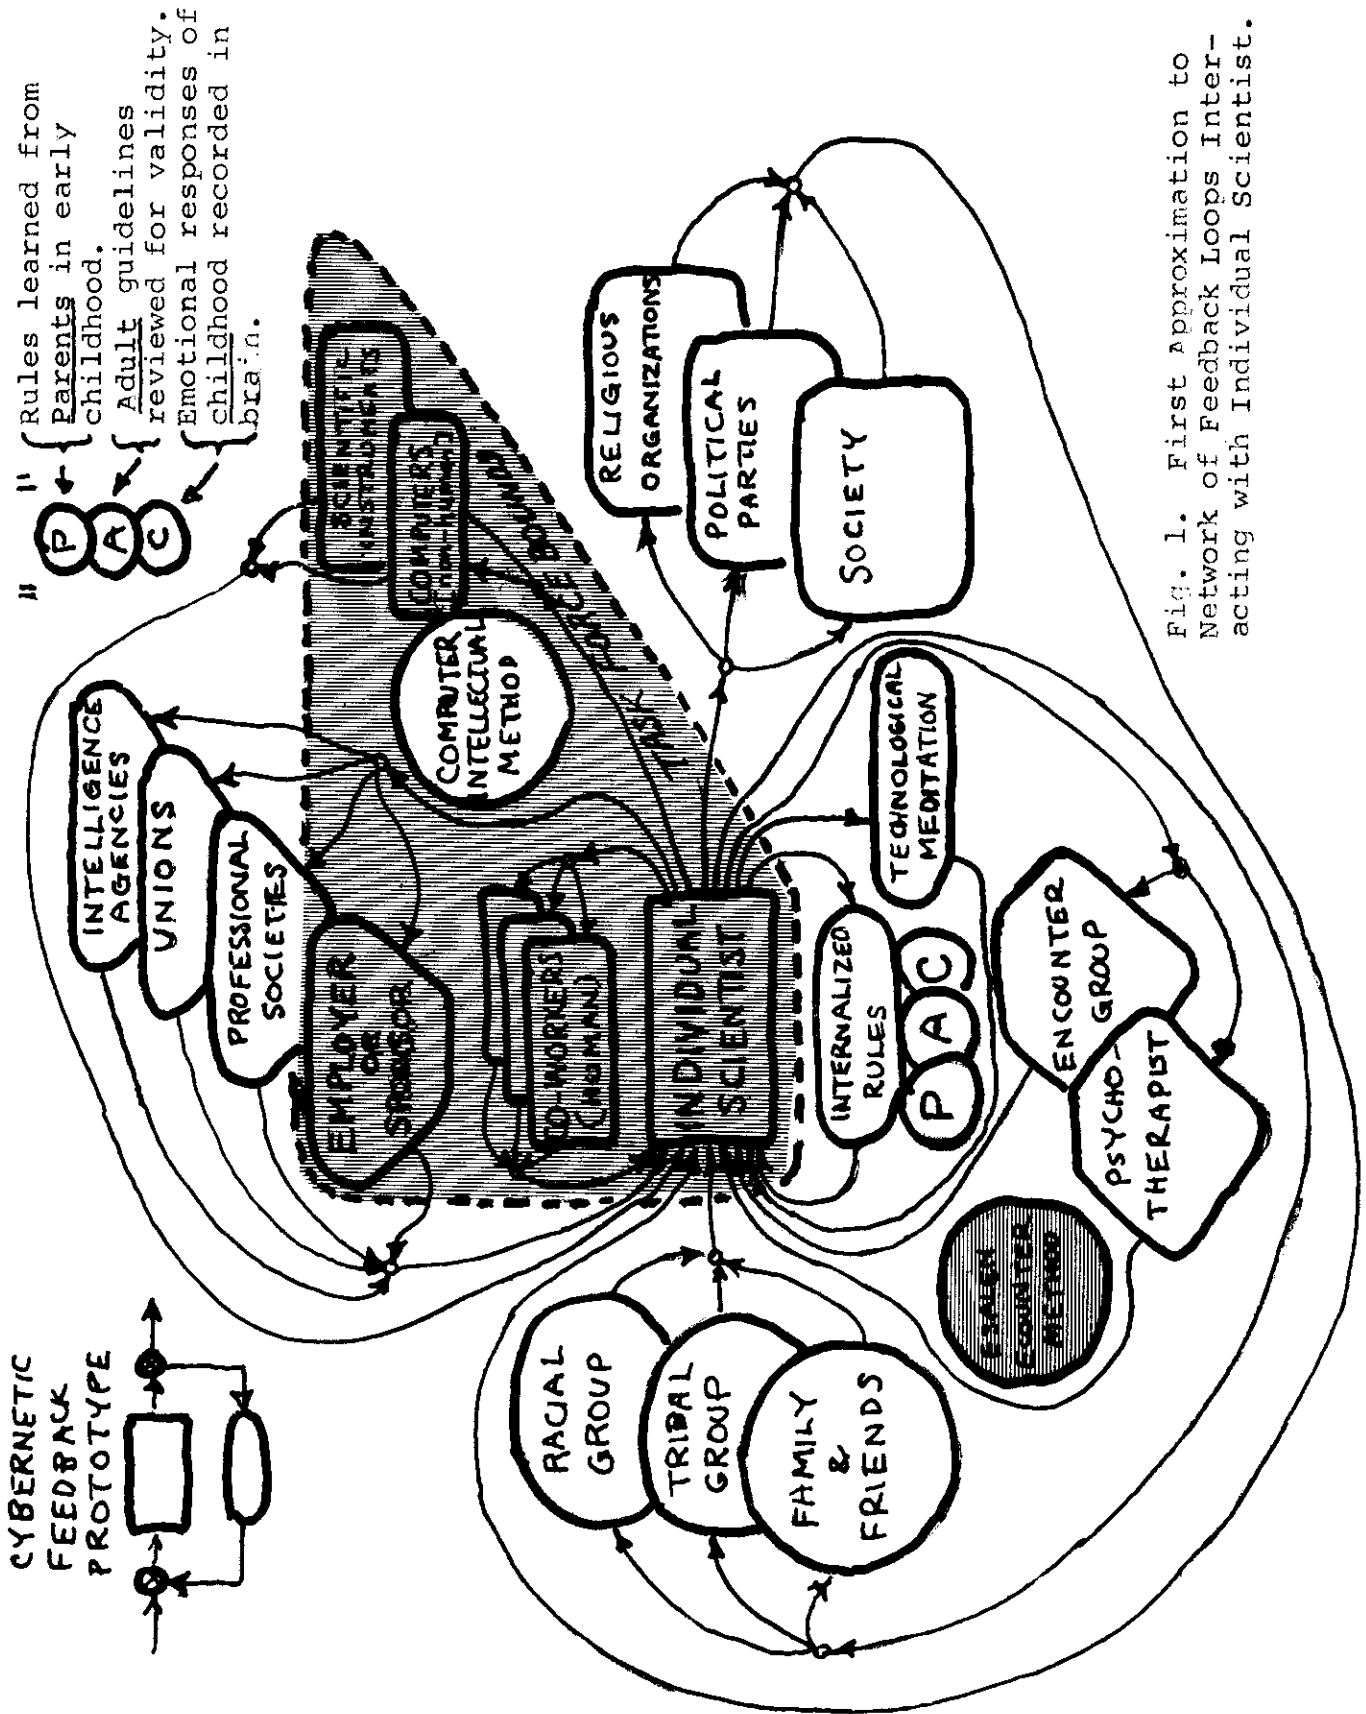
"P — Rules learned from Parents in early childhood.
A — Adult guidelines reviewed for validity.
C — Emotional responses of childhood recorded in brain."

CYBERNETIC FEEDBACK PROTOTYPE

INTELLIGENCE AGENCIES

UNIONS

PROFESSIONAL SOCIETIES

EMPLOYER OR SPONSOR

CO-WORKERS (HUMAN)

INDIVIDUAL SCIENTIST

COMPUTER INTELLECTUAL METHOD

COMPUTERS (NON-HUMAN)

SCIENTIFIC INSTRUMENTS

TASK FORCE BOUNDARY

RELIGIOUS ORGANIZATIONS

POLITICAL PARTIES

SOCIETY

TECHNOLOGICAL MEDITATION

INTERNALIZED RULES

P A C

ENCOUNTER GROUP

PSYCHO-THERAPIST

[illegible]

RACIAL GROUP

TRIBAL GROUP

FAMILY & FRIENDS

Fig. 1. First Approximation to Network of Feedback Loops Interacting with Individual Scientist.